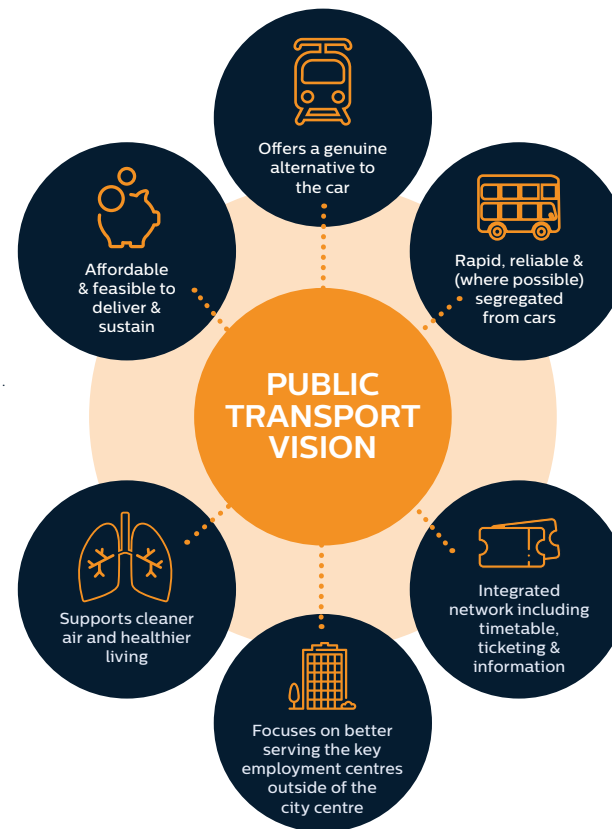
Offers a genuine alternative to the car

Affordable & feasible to deliver & sustain

Rapid, reliable & (where possible) segregated from cars

PUBLIC TRANSPORT VISION

Supports cleaner air and healthier living

Integrated network including timetable, ticketing & information

Focuses on better serving the key employment centres outside of the city centre